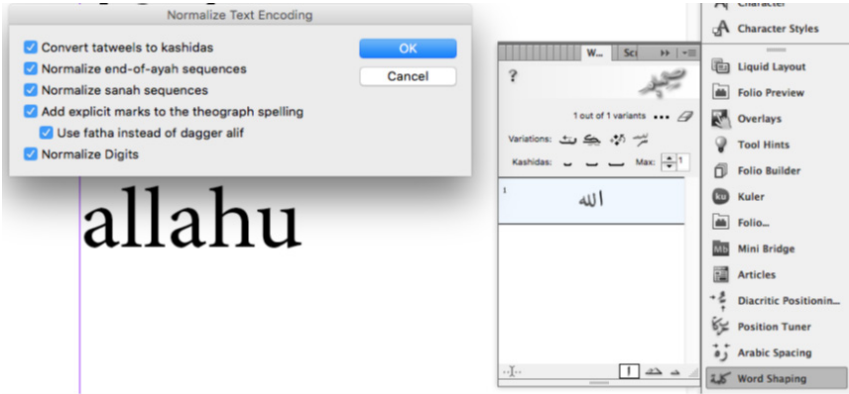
Normalize Text Encoding

Convert tatweels to kashidas
Normalize end-of-ayah sequences
Normalize sanah sequences
Add explicit marks to the theograph spelling
Use fatha instead of dagger alif
Normalize Digits

OK
Cancel

allahu

W... Sci

?

1 out of 1 variants •••

Variations:

Kashidas:

Max: 1

1
الله

Character
Character Styles
Liquid Layout
Folio Preview
Overlays
Tool Hints
Folio Builder
Kuler
Folio...
Mini Bridge
Articles
Diacritic Positionin...
Position Tuner
Arabic Spacing
Word Shaping